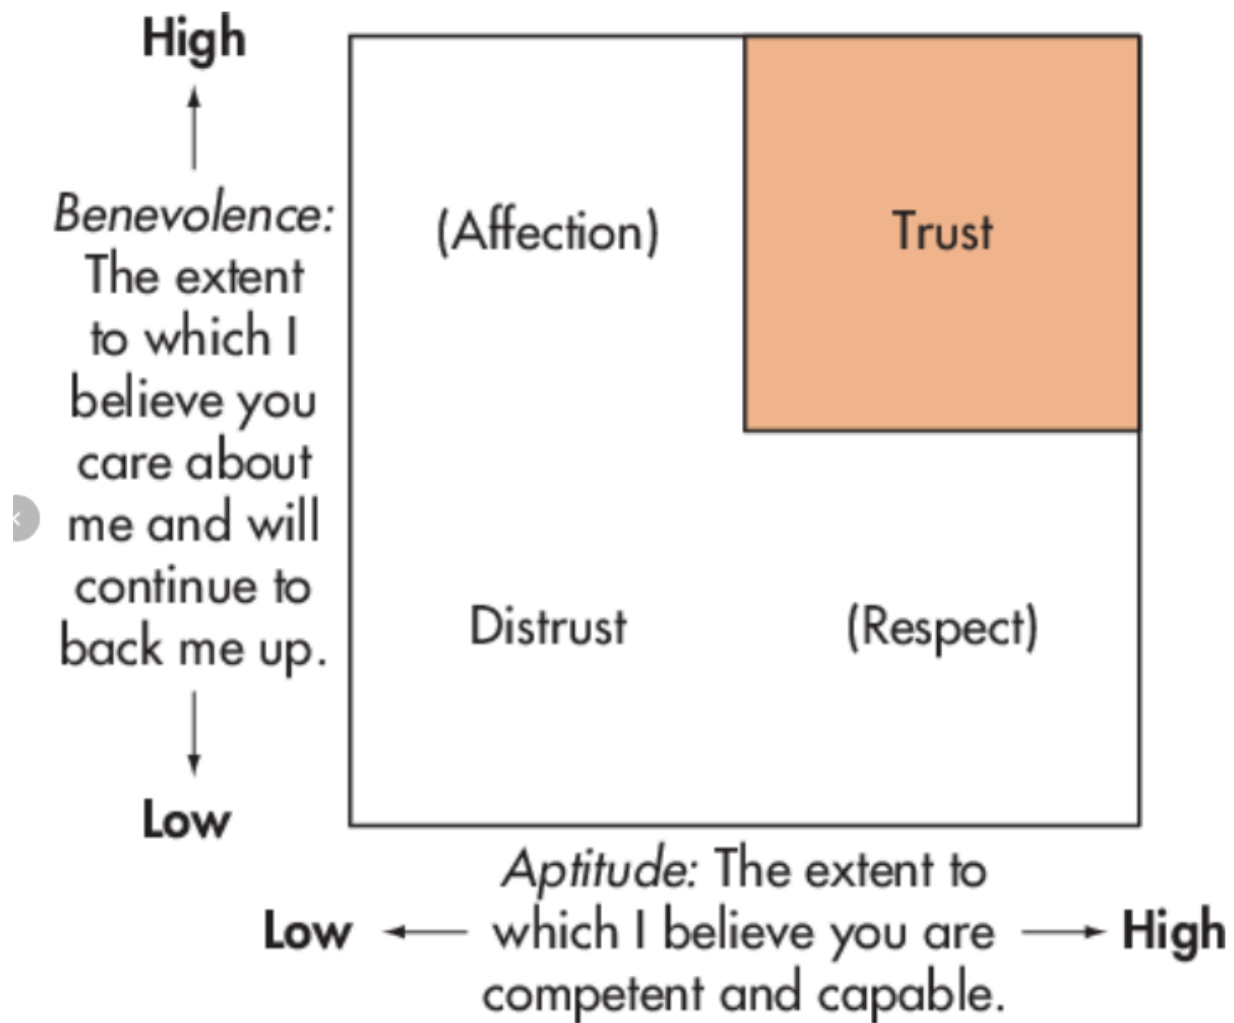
High

Benevolence: The extent to which I believe you care about me and will continue to back me up.

Low

(Affection)

Trust

Distrust

(Respect)

Low

Aptitude: The extent to which I believe you are competent and capable.

High